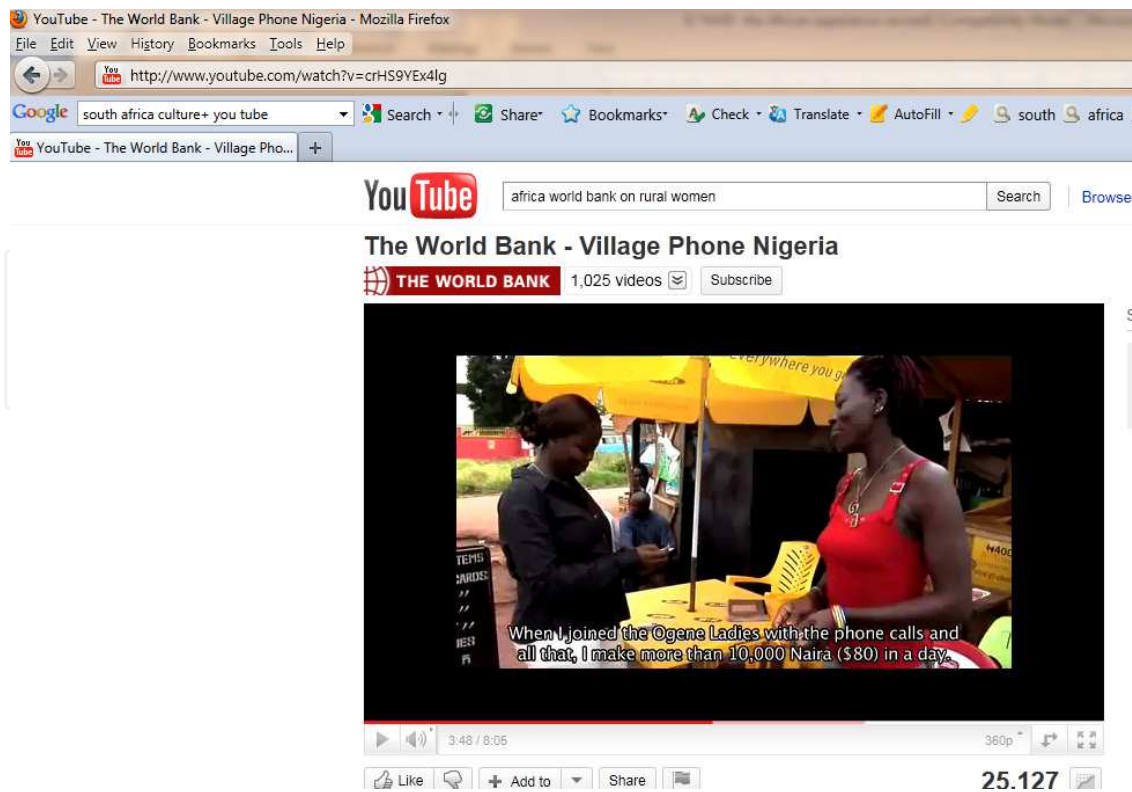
YouTube - The World Bank - Village Phone Nigeria - Mozilla Firefox
File Edit View History Bookmarks Tools Help
http://www.youtube.com/watch?v=crHS9YEx4lg
Google south africa culture+ you tube Search Share Bookmarks Check Translate AutoFill south africa
YouTube - The World Bank - Village Pho... +
YouTube africa world bank on rural women Search Browse
The World Bank - Village Phone Nigeria
THE WORLD BANK 1,025 videos Subscribe
everywhere you g
TEMS
CARDS
When I joined the Ogene Ladies with the phone calls and all that, I make more than 10,000 Naira ($80) in a day.
3:48 / 8:05 360p
Like Add to Share
25,127